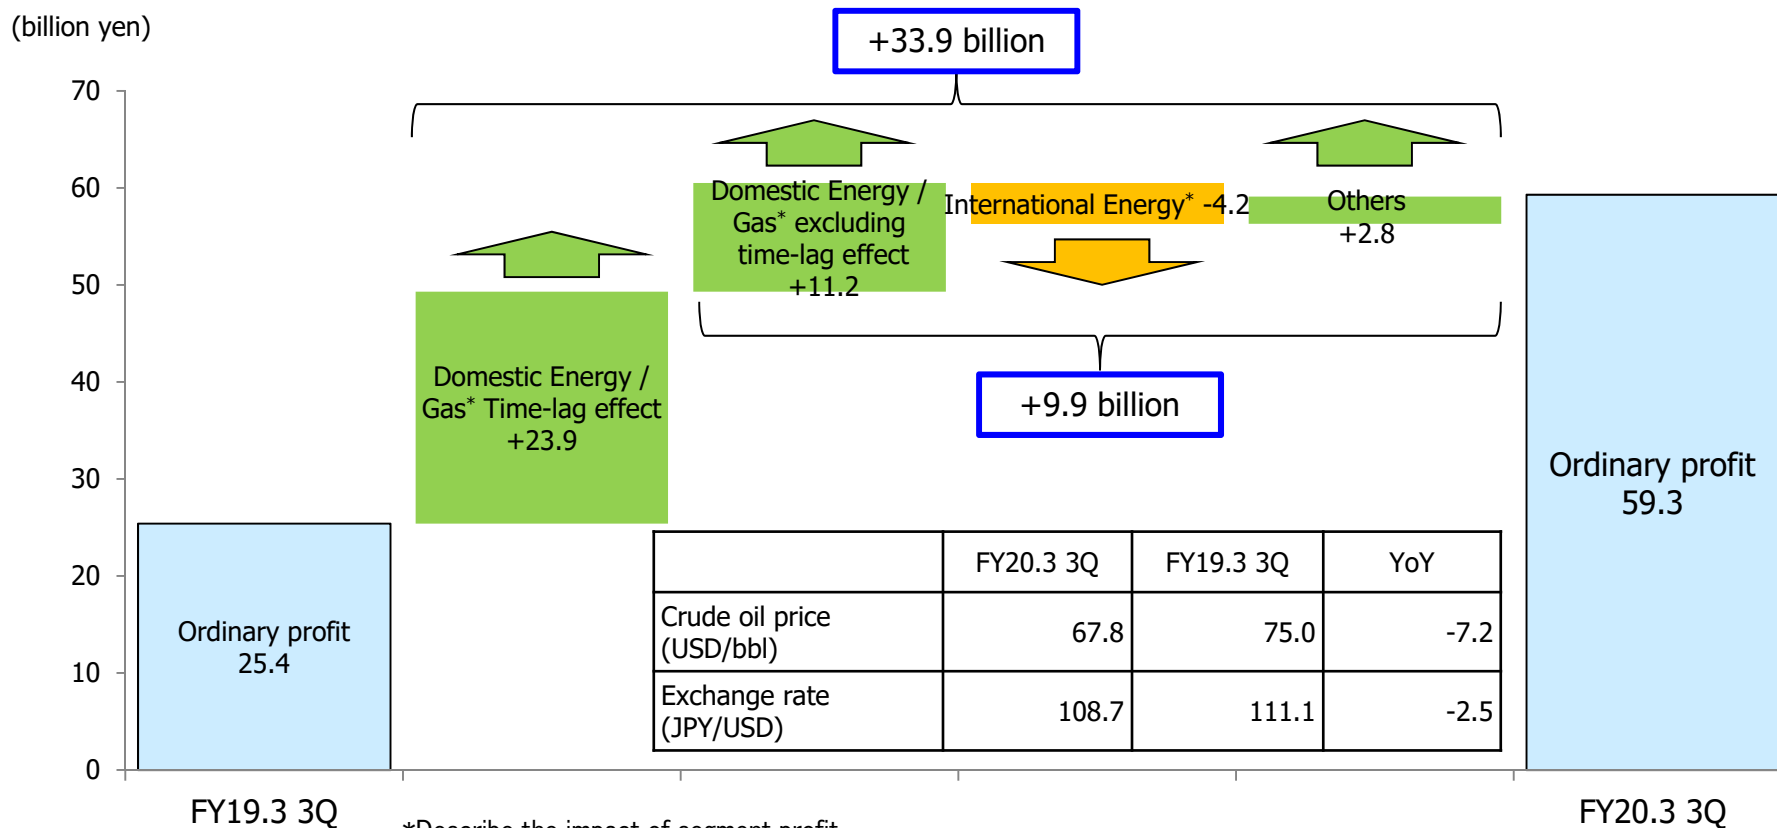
(billion yen)

+33.9 billion

70
60
50
40
30
20
10
0

Domestic Energy / Gas* excluding time-lag effect +11.2

International Energy* -4.2

Others +2.8

Domestic Energy / Gas* Time-lag effect +23.9

+9.9 billion

Ordinary profit 59.3

Ordinary profit 25.4

| | FY20.3 3Q | FY19.3 3Q | YoY |
|---|---|---|---|
| Crude oil price (USD/bbl) | 67.8 | 75.0 | -7.2 |
| Exchange rate (JPY/USD) | 108.7 | 111.1 | -2.5 |

FY19.3 3Q

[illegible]

FY20.3 3Q